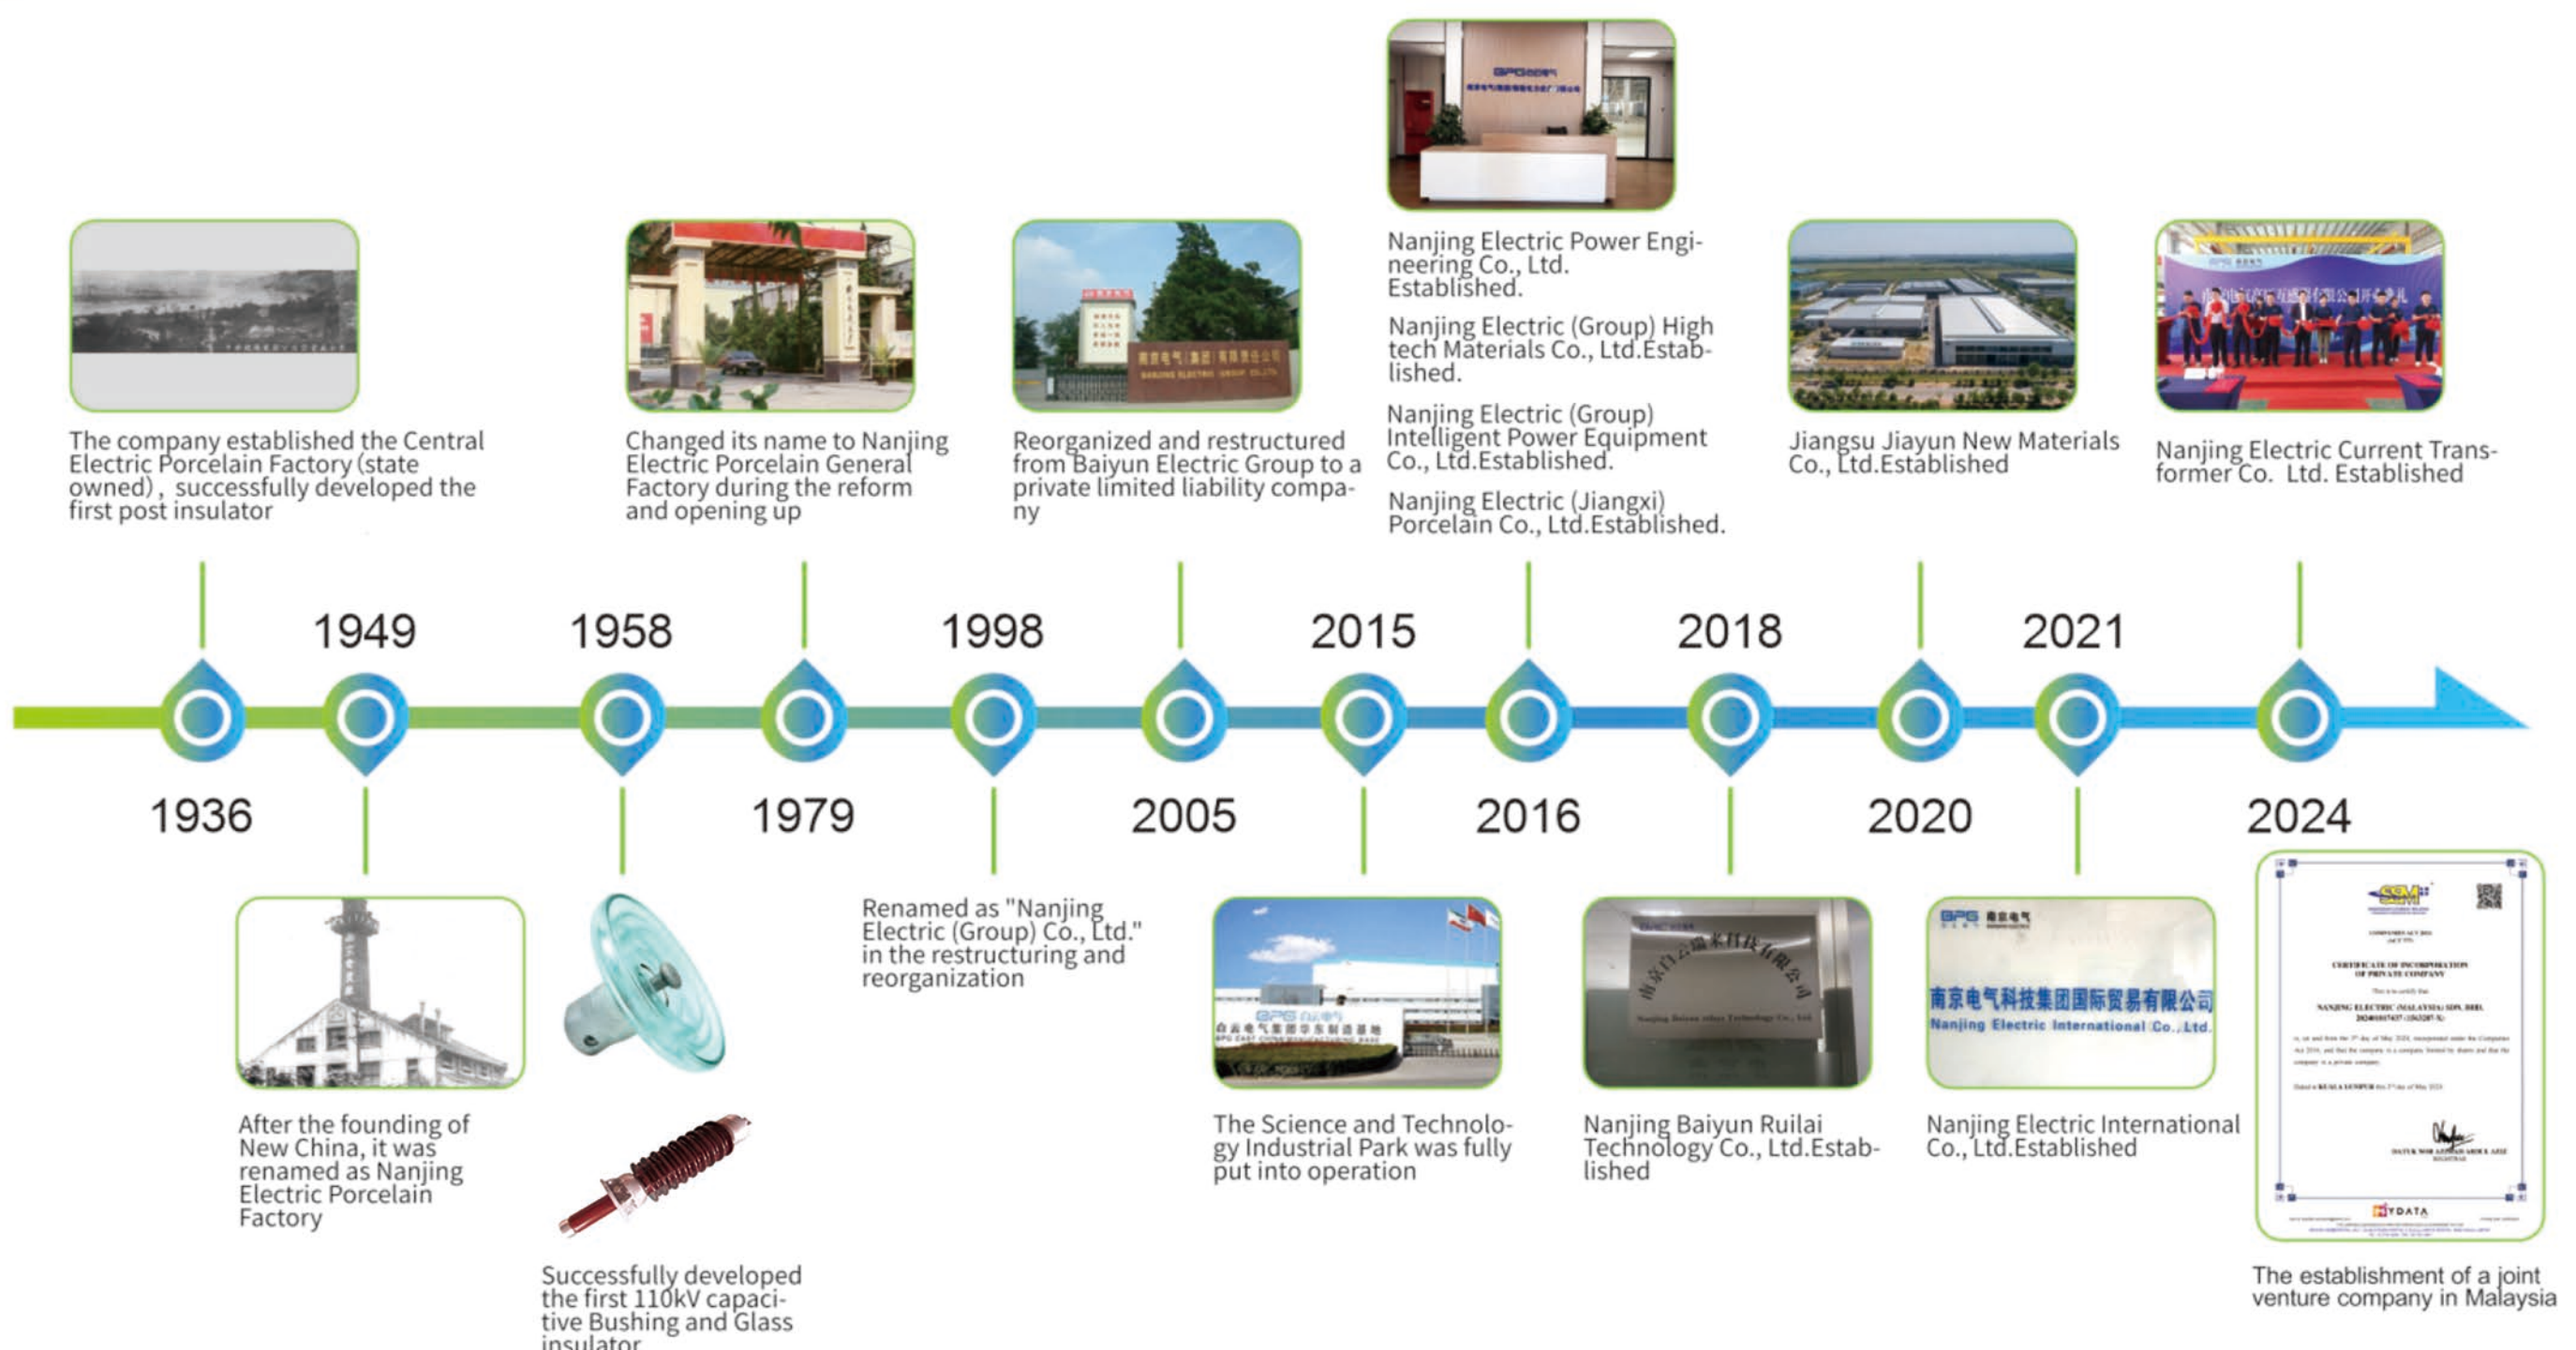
The company established the Central Electric Porcelain Factory (state owned)， successfully developed the first post insulator

Changed its name to Nanjing Electric Porcelain General Factory during the reform and opening up

Reorganized and restructured from Baiyun Electric Group to a private limited liability company

Nanjing Electric Power Engineering Co., Ltd. Established.

Nanjing Electric (Group) High tech Materials Co., Ltd.Established.

Nanjing Electric (Group) Intelligent Power Equipment Co., Ltd.Established.

Nanjing Electric (Jiangxi) Porcelain Co., Ltd.Established.

Jiangsu Jiayun New Materials Co., Ltd.Established

Nanjing Electric Current Transformer Co. Ltd. Established

1949 1958 1998 2015 2018 2021

1936 1979 2005 2016 2020 2024

After the founding of New China, it was renamed as Nanjing Electric Porcelain Factory

Successfully developed the first 110kV capacitive Bushing and Glass insulator

Renamed as "Nanjing Electric (Group) Co., Ltd." in the restructuring and reorganization

The Science and Technology Industrial Park was fully put into operation

Nanjing Baiyun Ruilai Technology Co., Ltd.Established

南京电气科技集团国际贸易有限公司
Nanjing Electric International Co., Ltd.

Nanjing Electric International Co., Ltd.Established

The establishment of a joint venture company in Malaysia